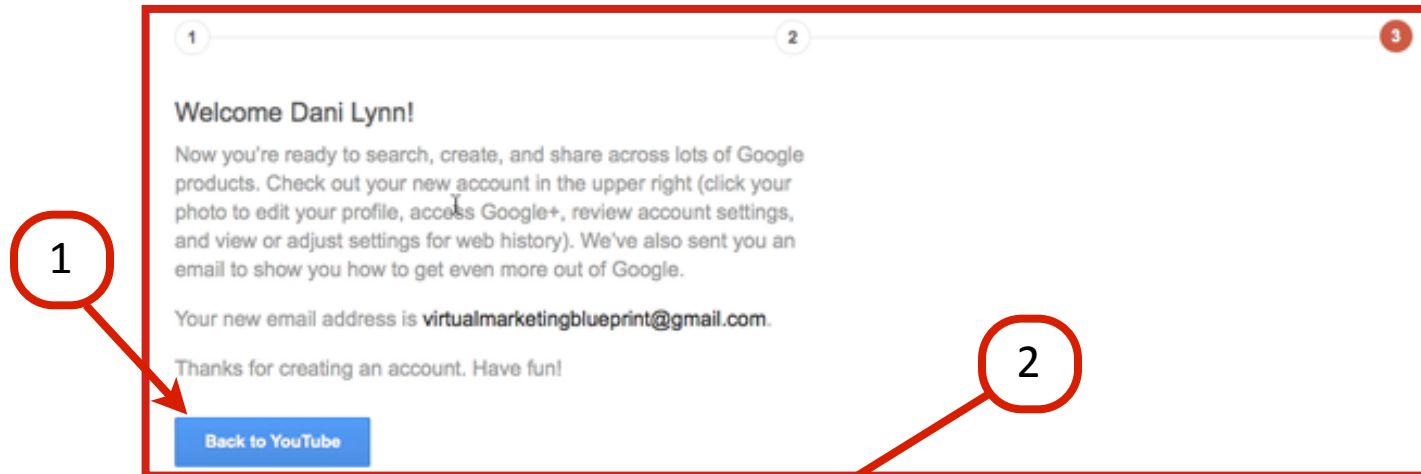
1

2

3

Welcome Dani Lynn!

Now you're ready to search, create, and share across lots of Google products. Check out your new account in the upper right (click your photo to edit your profile, access Google+, review account settings, and view or adjust settings for web history). We've also sent you an email to show you how to get even more out of Google.

Your new email address is virtualmarketingblueprint@gmail.com.

Thanks for creating an account. Have fun!

Back to YouTube

1

2